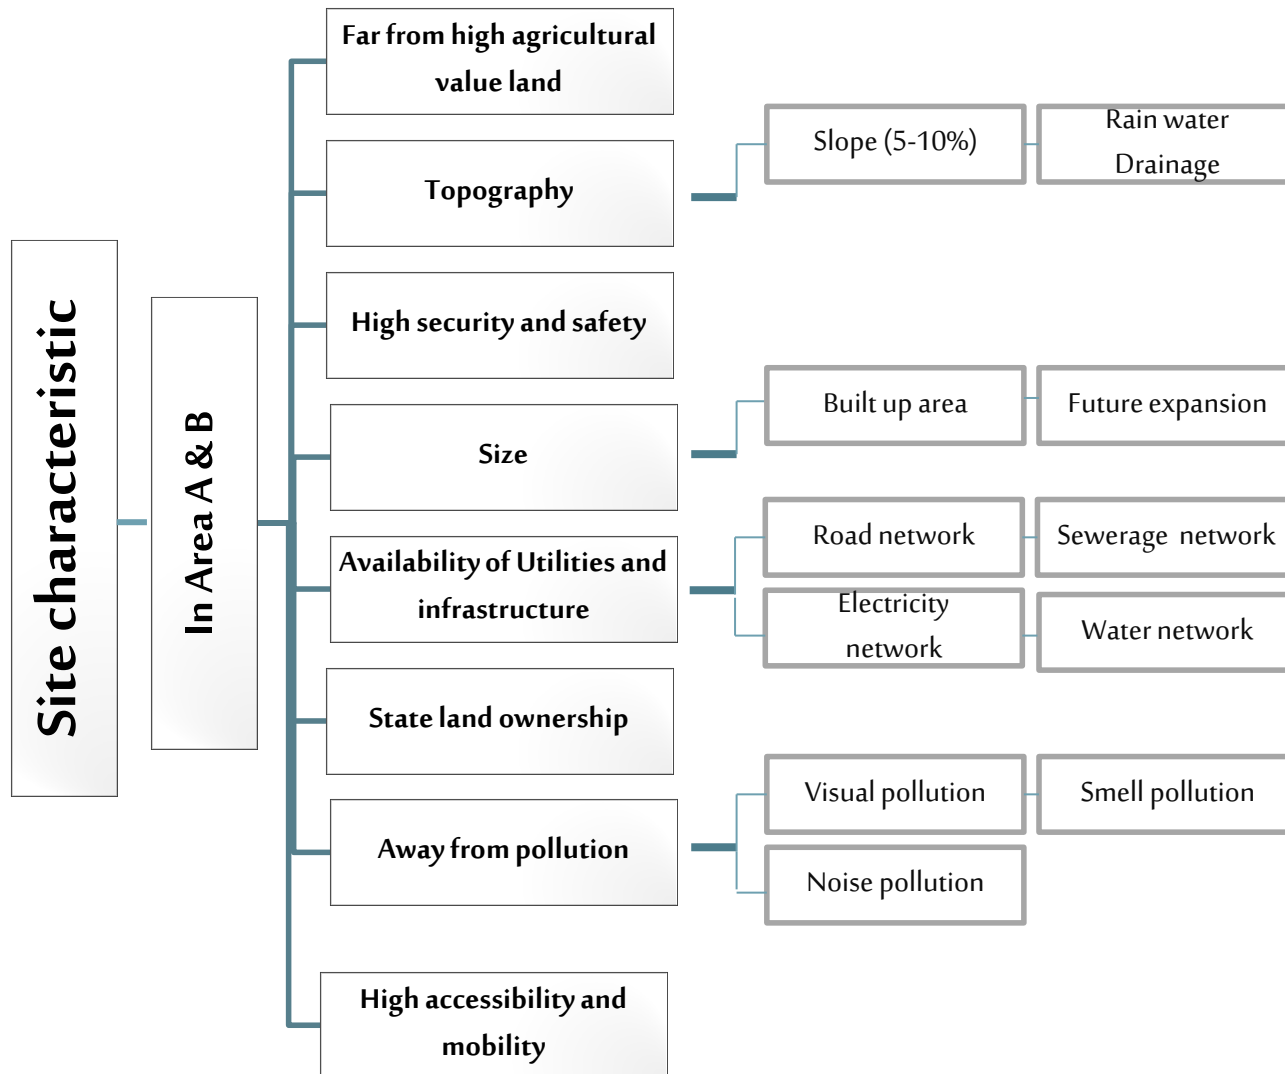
Site characteristic

In Area A & B

Far from high agricultural value land

Topography

Slope (5-10%)

Rain water Drainage

High security and safety

Size

Built up area

Future expansion

Availability of Utilities and infrastructure

Road network

Sewerage network

Electricity network

Water network

State land ownership

Away from pollution

Visual pollution

Smell pollution

Noise pollution

High accessibility and mobility